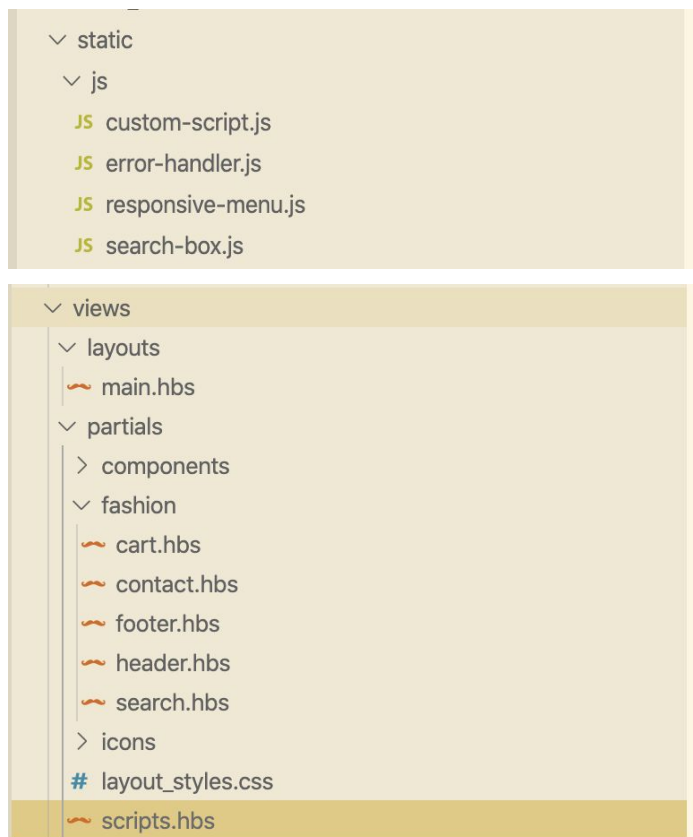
static
js
JS custom-script.js
JS error-handler.js
JS responsive-menu.js
JS search-box.js

views
layouts
main.hbs
partials
components
fashion
cart.hbs
contact.hbs
footer.hbs
header.hbs
search.hbs
icons
# layout_styles.css
scripts.hbs